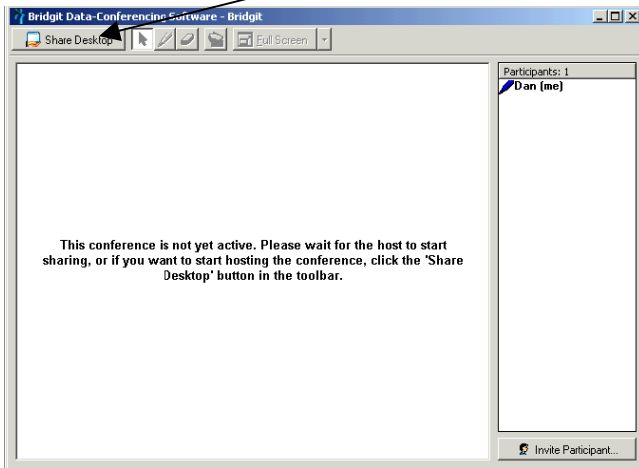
Bridgit Data-Conferencing Software - Bridgit

Share Desktop

Full Screen

Participants: 1

Dan (me)

This conference is not yet active. Please wait for the host to start sharing, or if you want to start hosting the conference, click the 'Share Desktop' button in the toolbar.

Invite Participant...